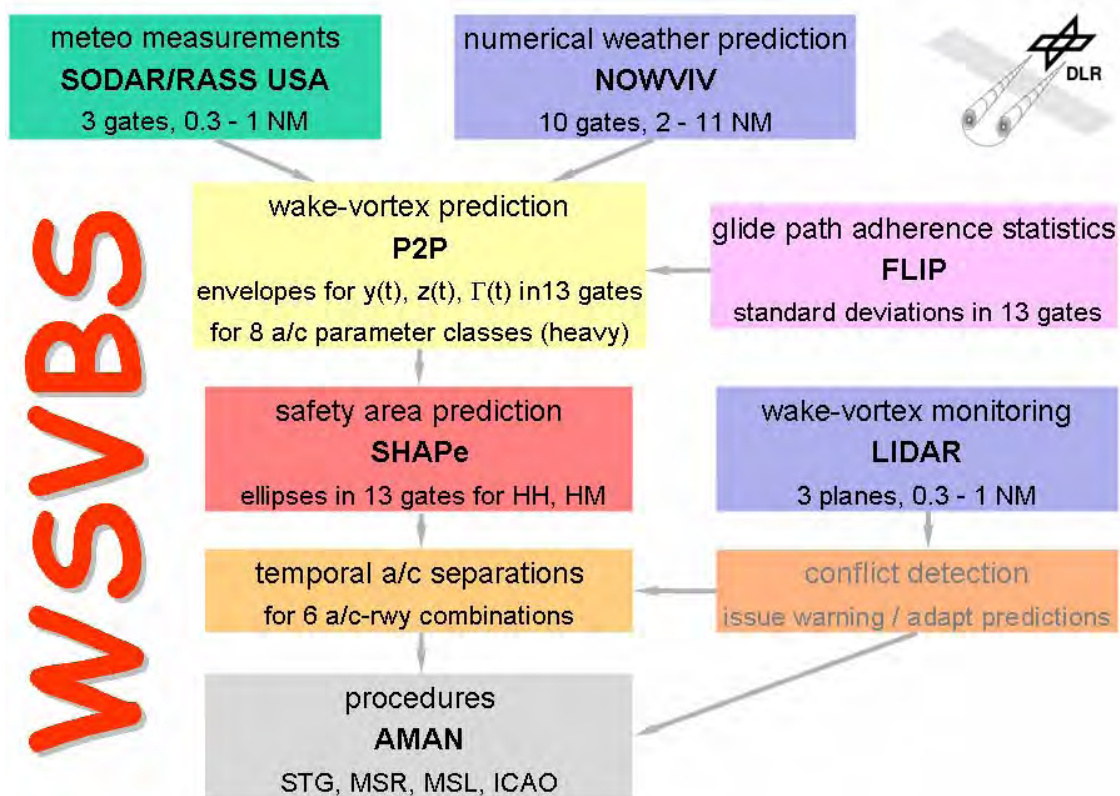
WSVBS

meteo measurements
**SODAR/RASS USA**
3 gates, 0.3 - 1 NM

numerical weather prediction
**NOWVIV**
10 gates, 2 - 11 NM

DLR

wake-vortex prediction
**P2P**
envelopes for y(t), z(t), $\Gamma$(t) in13 gates
for 8 a/c parameter classes (heavy)

glide path adherence statistics
**FLIP**
standard deviations in 13 gates

safety area prediction
**SHAPe**
ellipses in 13 gates for HH, HM

wake-vortex monitoring
**LIDAR**
3 planes, 0.3 - 1 NM

temporal a/c separations
for 6 a/c-rwy combinations

conflict detection
issue warning / adapt predictions

procedures
**AMAN**
STG, MSR, MSL, ICAO